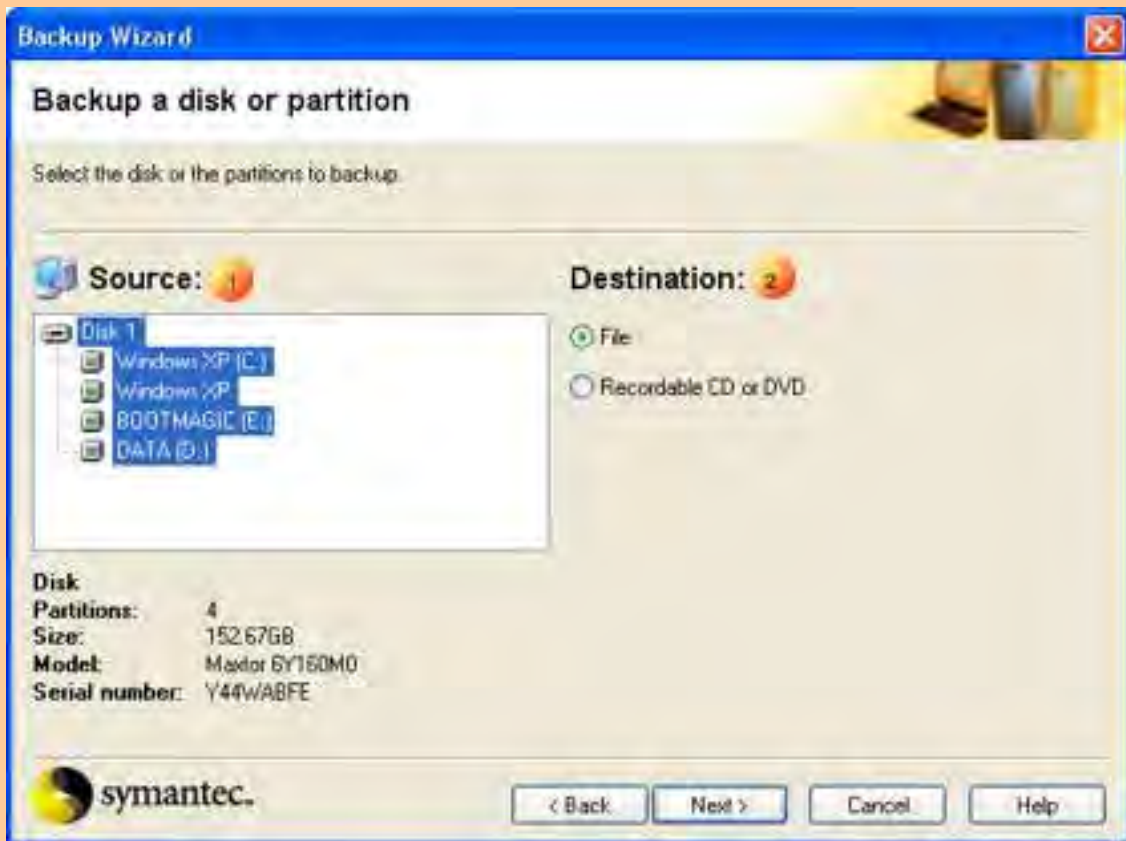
Backup Wizard

Backup a disk or partition

Select the disk or the partitions to backup.

Source: 1

Disk 1
Windows XP (C:)
Windows XP
BOOTMAGIC (E:)
DATA (D:)

Destination: 2

File

Recordable CD or DVD

| | |
|---|---|
| Disk | |
| Partitions: | 4 |
| Size: | 152.67GB |
| Model: | Maxtor 6Y160M0 |
| Serial number: | Y44WABFE |

symantec.

< Back

Next >

Cancel

Help